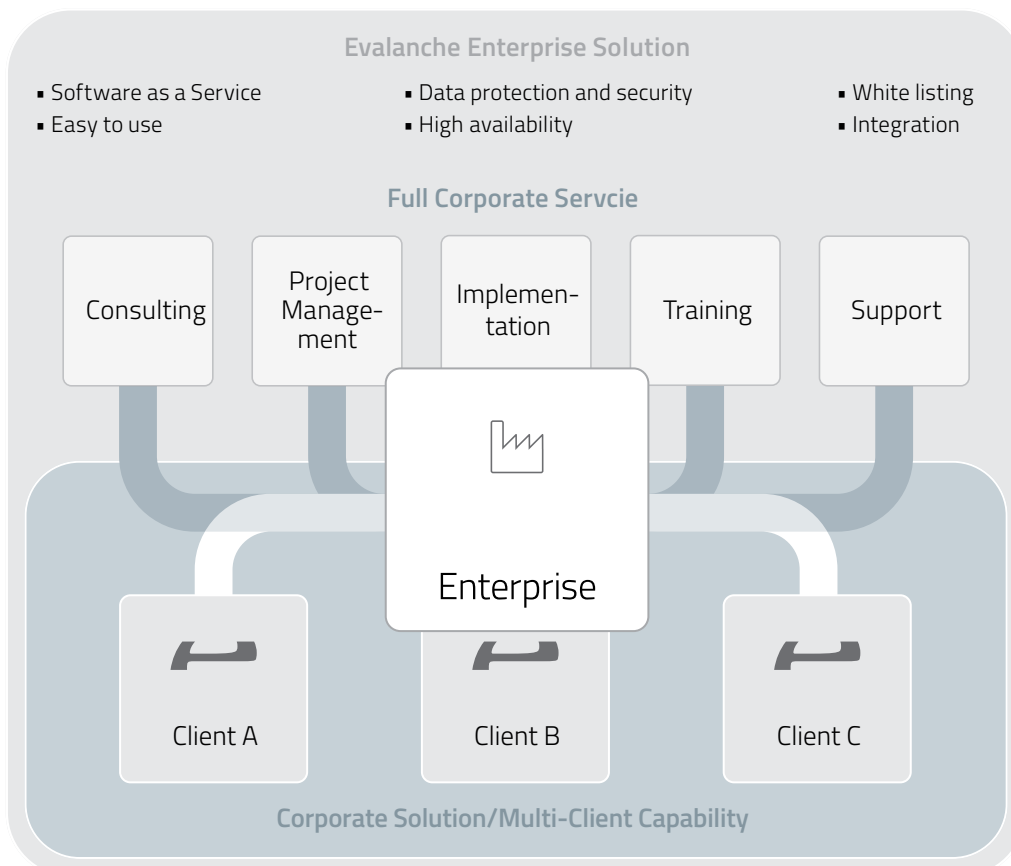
Evalanche Enterprise Solution

- Software as a Service
- Easy to use
- Data protection and security
- High availability
- White listing
- Integration

Full Corporate Servcie

Consulting

Project Management

Implementation

Training

Support

Enterprise

Client A

Client B

Client C

Corporate Solution/Multi-Client Capability